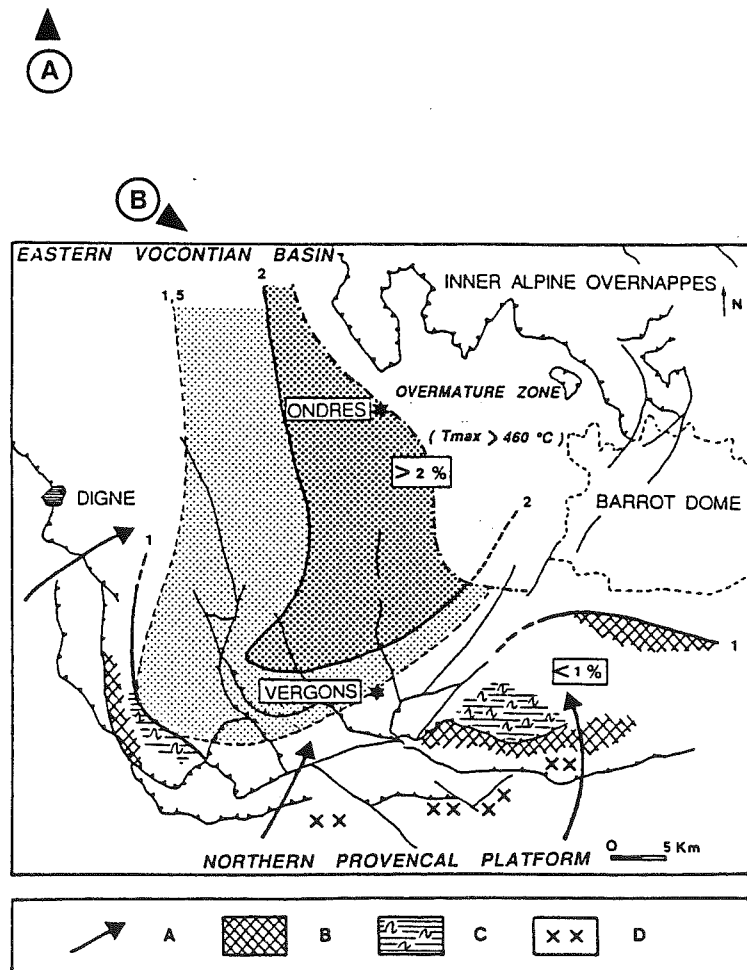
A

B

EASTERN VOCONTIAN BASIN

INNER ALPINE OVERNAPPES

N

1,5

2

OVERMATURE ZONE

ONDRES

( Tmax > 460 °C )

> 2 %

DIGNE

BARROT DOME

1

2

1

< 1 %

VERGONS

NORTHERN PROVENCAL PLATFORM

0 5 Km

A B C D